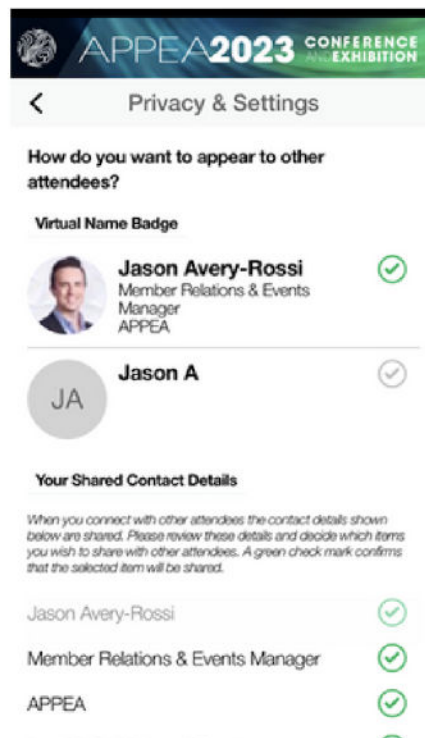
APPEA2023 CONFERENCE AND EXHIBITION

<

Privacy & Settings

How do you want to appear to other attendees?

Virtual Name Badge

Jason Avery-Rossi
Member Relations & Events Manager
APPEA

JA

Jason A

Your Shared Contact Details

When you connect with other attendees the contact details shown below are shared. Please review these details and decide which items you wish to share with other attendees. A green check mark confirms that the selected item will be shared.

Jason Avery-Rossi

Member Relations & Events Manager

APPEA